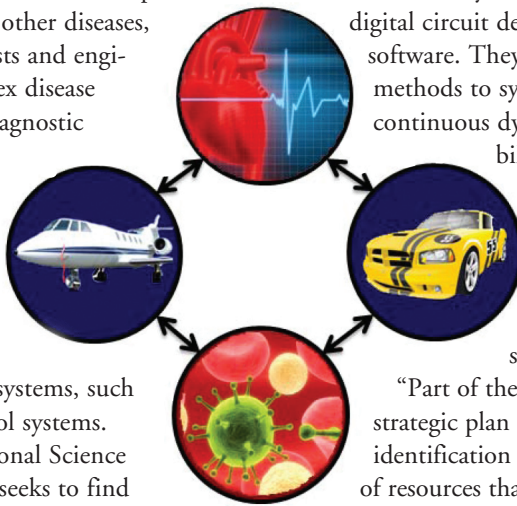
other diseases, sts and engiex disease agnostic

digital circuit de software. They methods to sy continuous dy bi

systems, such ol systems. onal Science seeks to find

s

"Part of the strategic plan identification of resources tha